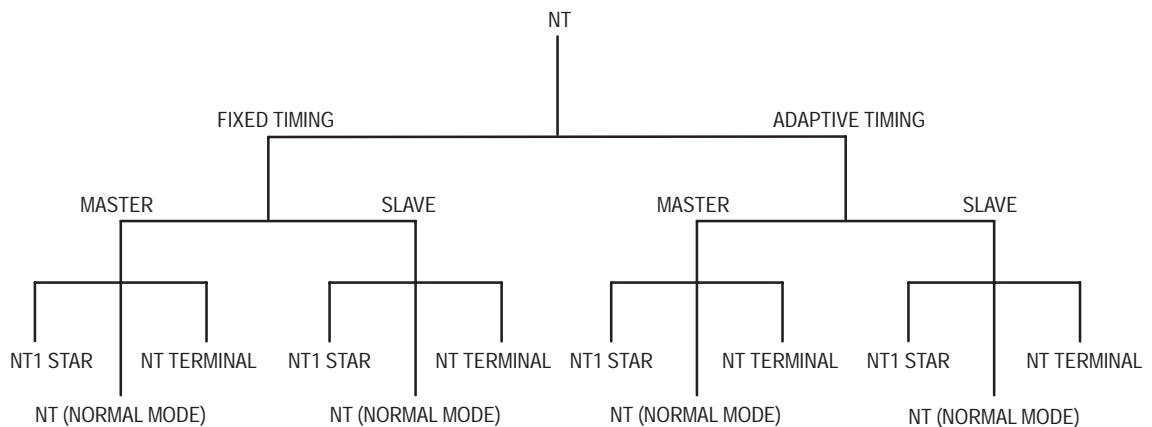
NT

FIXED TIMING

ADAPTIVE TIMING

MASTER

SLAVE

MASTER

SLAVE

NT1 STAR

NT TERMINAL

NT (NORMAL MODE)

NT1 STAR

NT TERMINAL

NT (NORMAL MODE)

NT1 STAR

NT TERMINAL

NT (NORMAL MODE)

NT1 STAR

NT TERMINAL

NT (NORMAL MODE)